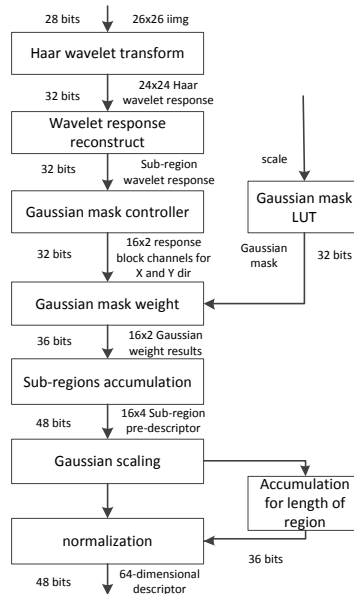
28 bits
26x26 iimg

Haar wavelet transform

32 bits
24x24 Haar wavelet response

Wavelet response reconstruct

32 bits
Sub-region wavelet response

scale

Gaussian mask controller

Gaussian mask LUT

32 bits
16x2 response block channels for X and Y dir

Gaussian mask

32 bits

Gaussian mask weight

36 bits
16x2 Gaussian weight results

Sub-regions accumulation

48 bits
16x4 Sub-region pre-descriptor

Gaussian scaling

Accumulation for length of region

normalization

36 bits

48 bits
64-dimensional descriptor